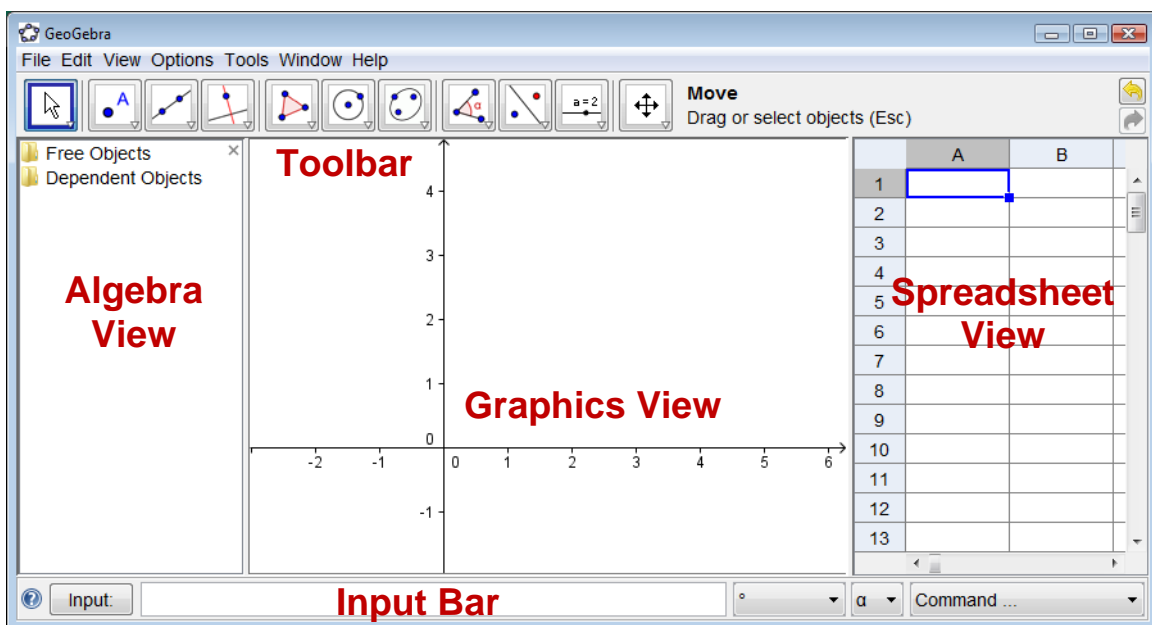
GeoGebra

File Edit View Options Tools Window Help

a = 2

Move
Drag or select objects (Esc)

Free Objects
Dependent Objects

Toolbar

Algebra View

4
3
2
1
0
-1
-2 -1 0 1 2 3 4 5 6

Graphics View

| | A | B |
|---|---|---|
| 1 | | |
| 2 | | |
| 3 | | |
| 4 | | |
| 5 | | |
| 6 | | |
| 7 | | |
| 8 | | |
| 9 | | |
| 10 | | |
| 11 | | |
| 12 | | |
| 13 | | |

Spreadsheet View

Input:

Input Bar

°

α

Command ...